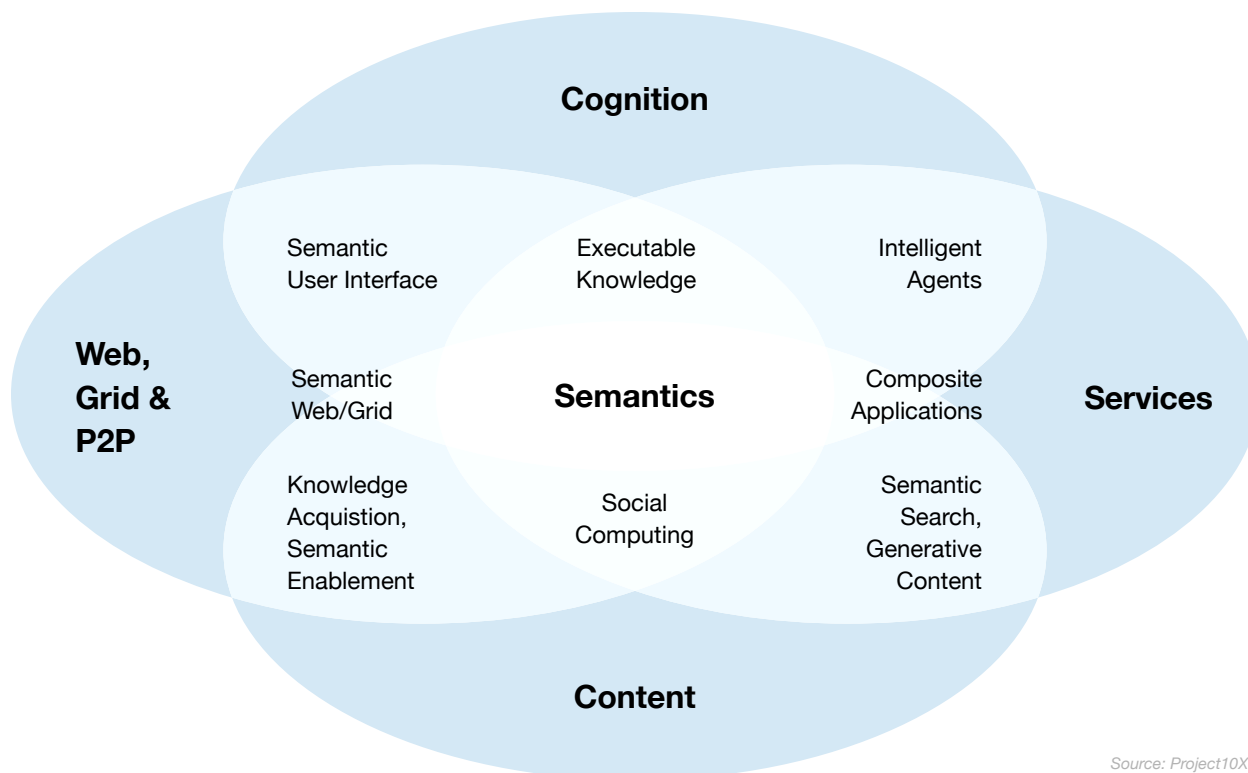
Cognition

Semantic User Interface

Executable Knowledge

Intelligent Agents

Web, Grid & P2P

Semantic Web/Grid

Semantics

Composite Applications

Services

Knowledge Acquistion, Semantic Enablement

Social Computing

Semantic Search, Generative Content

Content

Source: Project10X